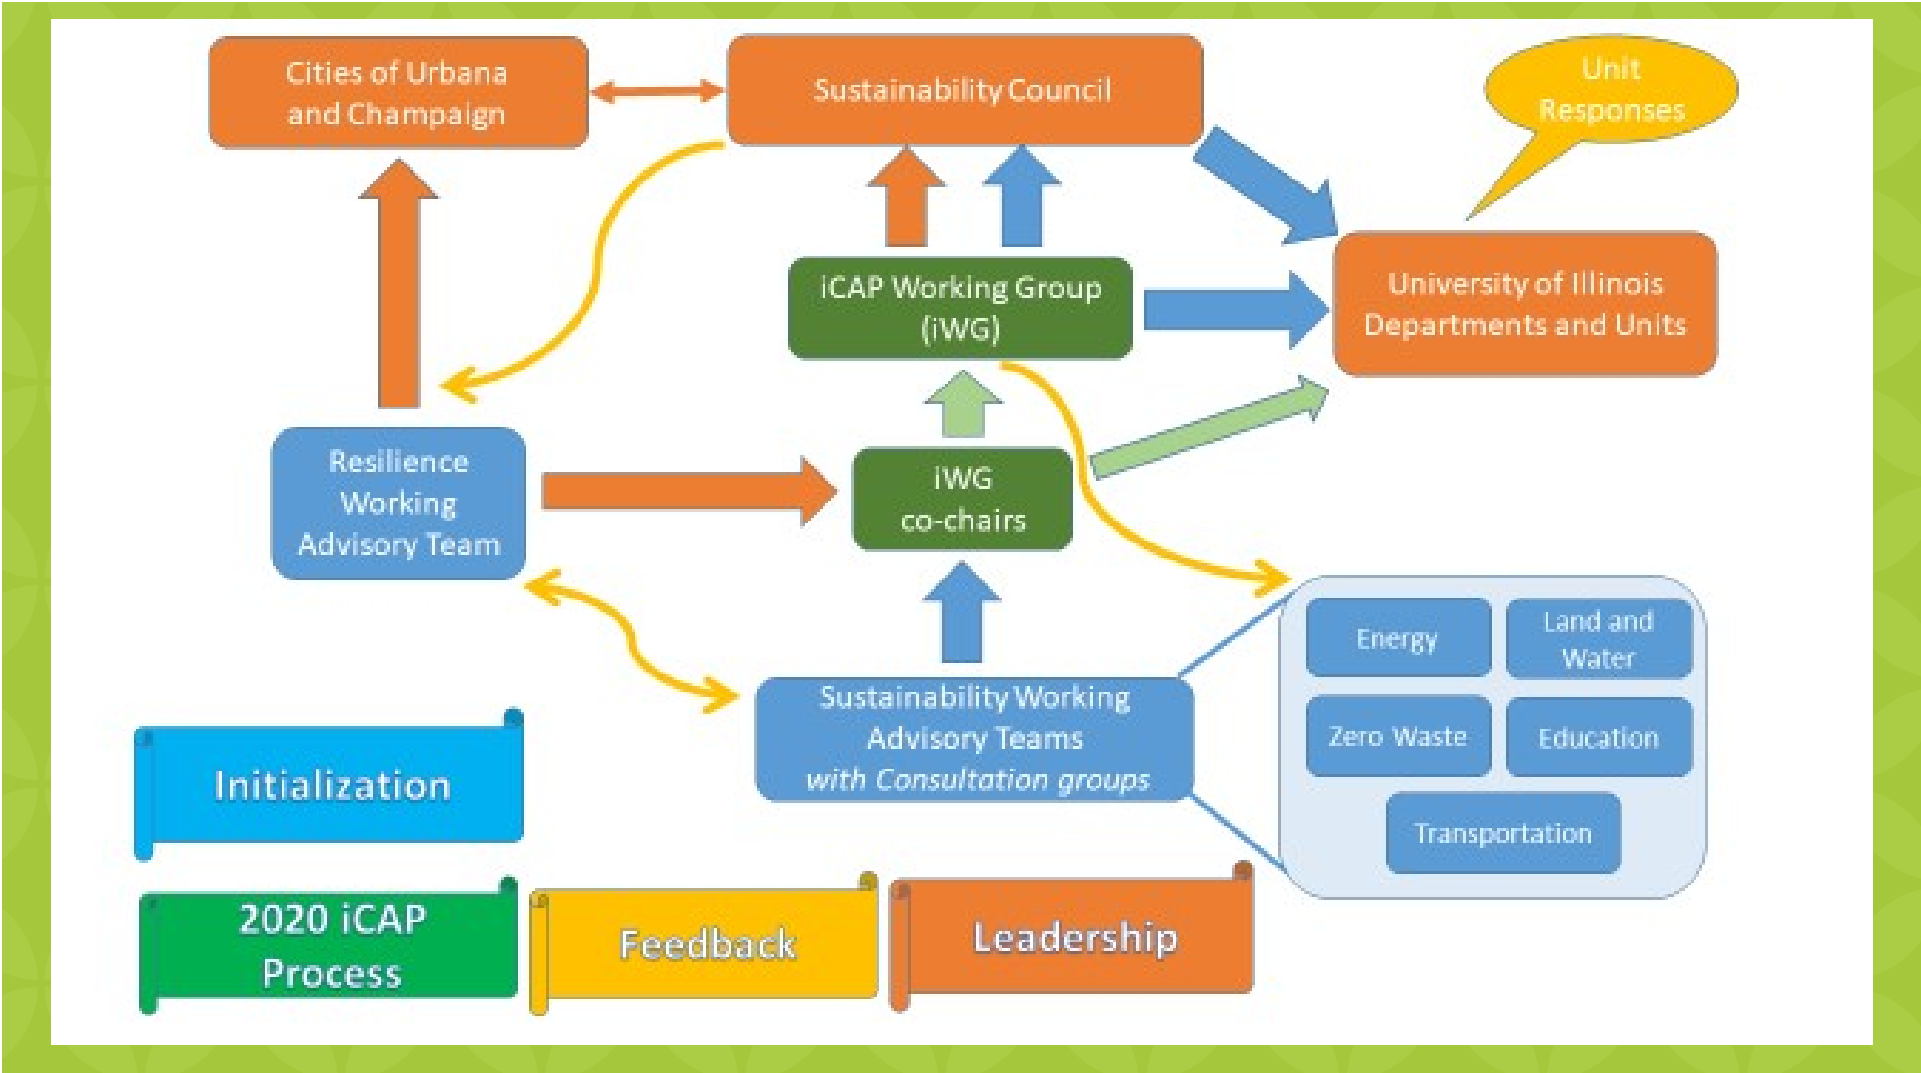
Cities of Urbana and Champaign

Sustainability Council

Unit Responses

iCAP Working Group (iWG)

University of Illinois Departments and Units

Resilience Working Advisory Team

iWG co-chairs

Energy

Land and Water

Zero Waste

Education

Transportation

Sustainability Working Advisory Teams *with Consultation groups*

Initialization

2020 iCAP Process

Feedback

Leadership